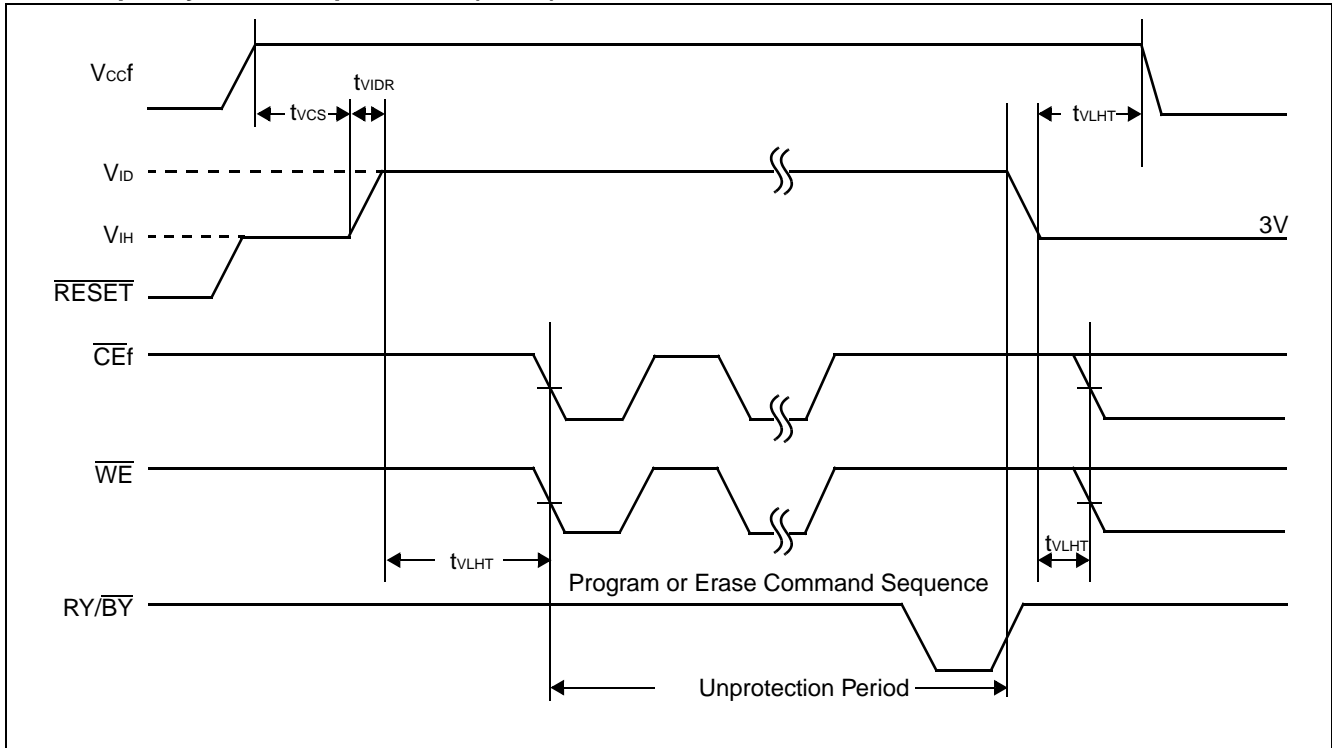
$V_{CC}f$

$t_{VIDR}$

$t_{VCS}$

$t_{VLHT}$

$V_{ID}$

$V_{IH}$

3V

$\overline{RESET}$

$\overline{CE}f$

$\overline{WE}$

$t_{VLHT}$

$t_{VLHT}$

Program or Erase Command Sequence

RY/$\overline{BY}$

Unprotection Period